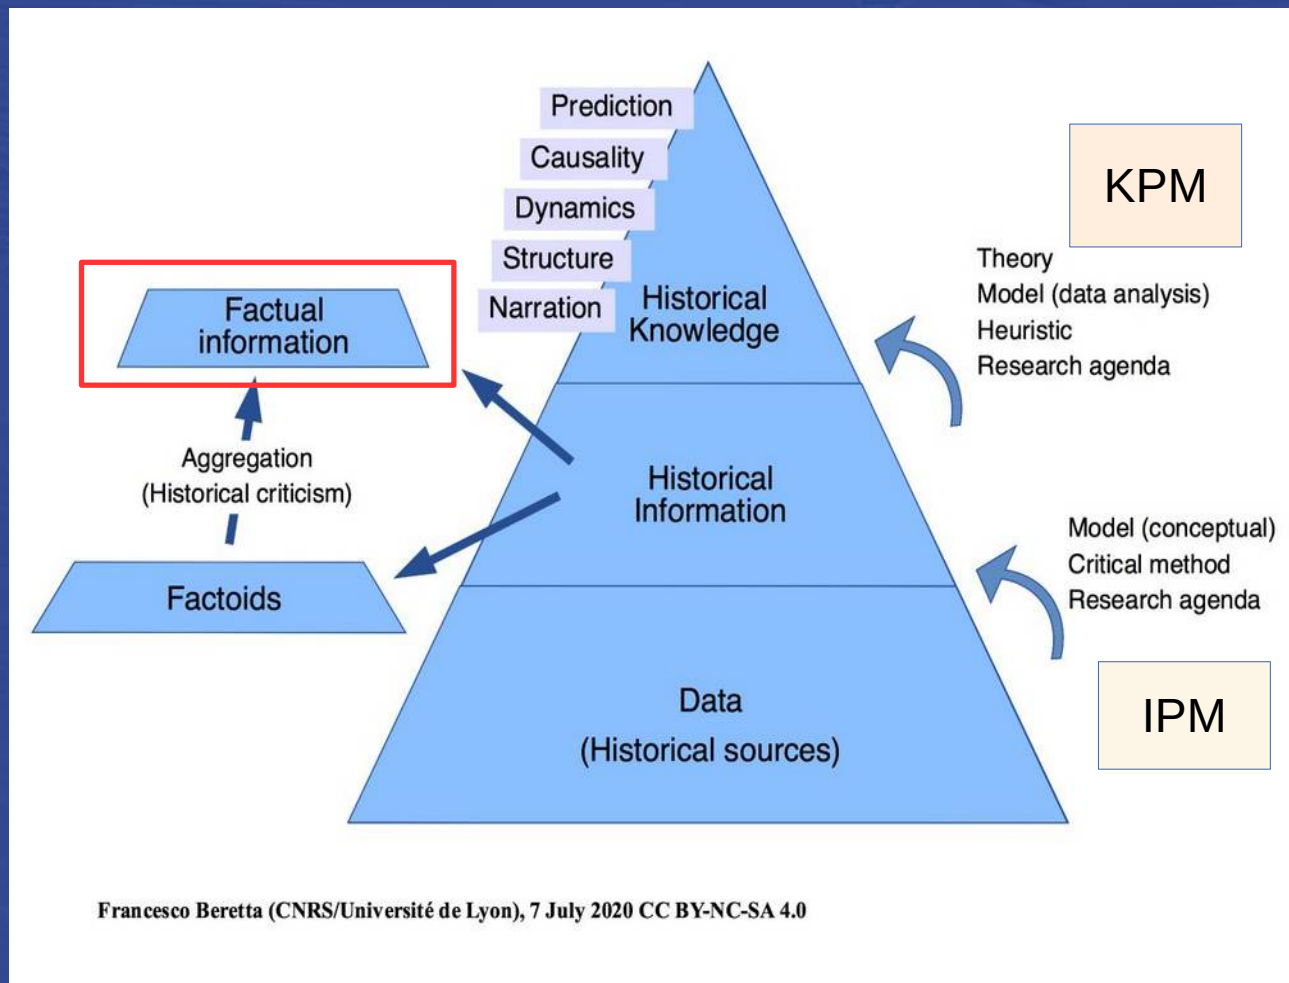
Prediction
Causality
Dynamics
Structure
Narration

Historical Knowledge

KPM

Theory
Model (data analysis)
Heuristic
Research agenda

Factual information

Aggregation
(Historical criticism)

Historical Information

Factoids

Model (conceptual)
Critical method
Research agenda

IPM

Data
(Historical sources)

Francesco Beretta (CNRS/Université de Lyon), 7 July 2020 CC BY-NC-SA 4.0